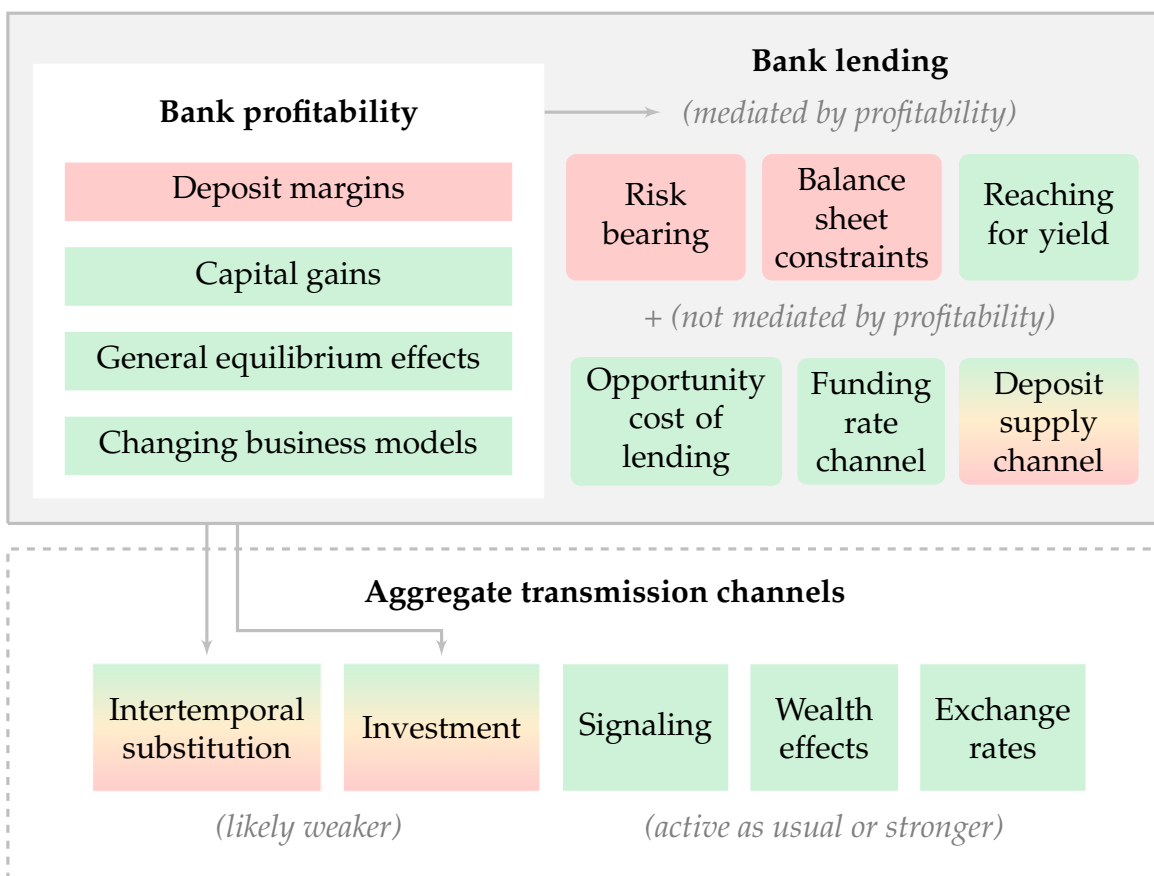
Bank profitability

Deposit margins

Capital gains

General equilibrium effects

Changing business models

Bank lending

(mediated by profitability)

Risk bearing

Balance sheet constraints

Reaching for yield

+ (not mediated by profitability)

Opportunity cost of lending

Funding rate channel

Deposit supply channel

Aggregate transmission channels

Intertemporal substitution

Investment

Signaling

Wealth effects

Exchange rates

(likely weaker)

(active as usual or stronger)